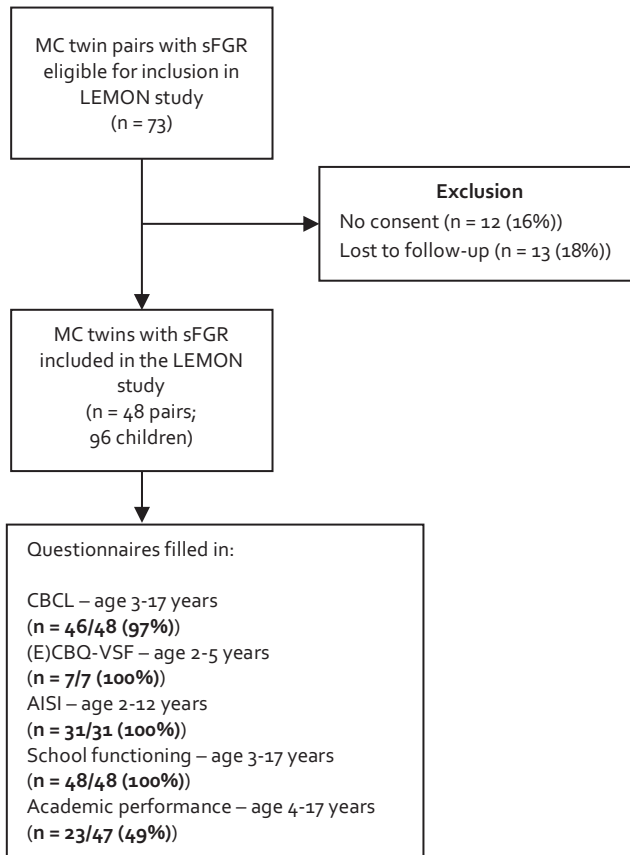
MC twin pairs with sFGR eligible for inclusion in LEMON study
(n = 73)

Exclusion
No consent (n = 12 (16%))
Lost to follow-up (n = 13 (18%))

MC twins with sFGR included in the LEMON study
(n = 48 pairs; 96 children)

Questionnaires filled in:

CBCL – age 3-17 years
(**n = 46/48 (97%)**)
(E)CBQ-VSF – age 2-5 years
(**n = 7/7 (100%)**)
AISI – age 2-12 years
(**n = 31/31 (100%)**)
School functioning – age 3-17 years
(**n = 48/48 (100%)**)
Academic performance – age 4-17 years
(**n = 23/47 (49%)**)